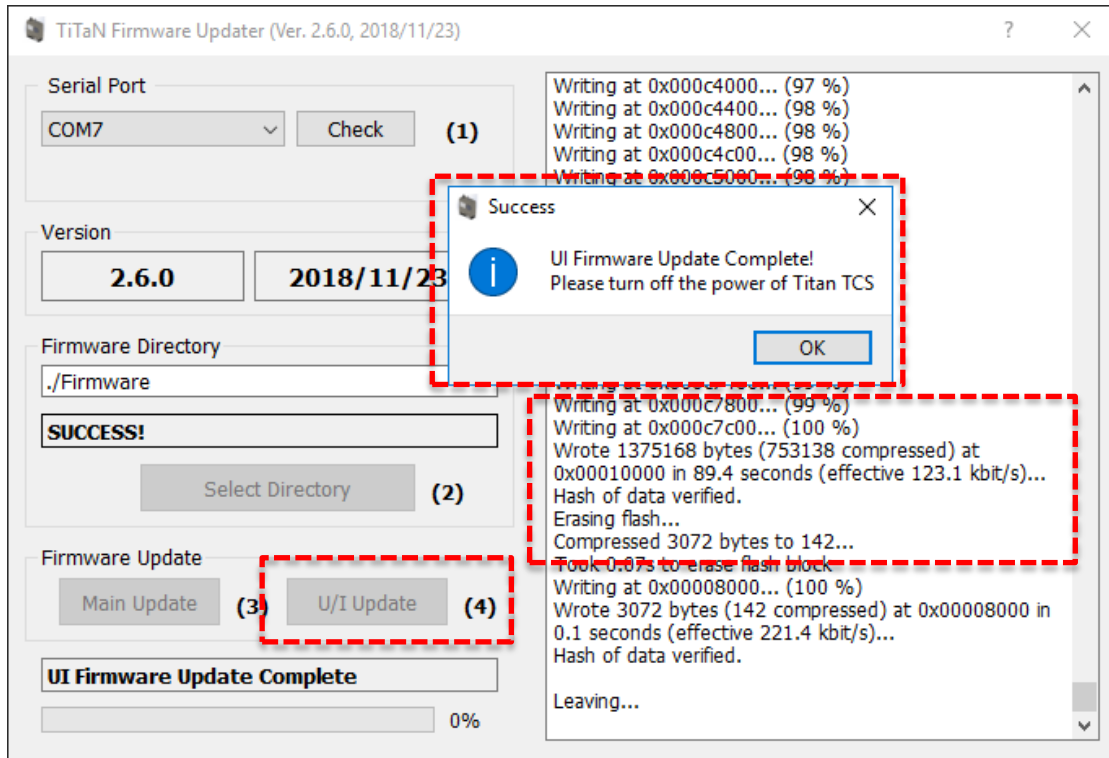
TiTaN Firmware Updater (Ver. 2.6.0, 2018/11/23)

?

Serial Port

COM7

Check

(1)

Version

2.6.0

2018/11/23

Firmware Directory

./Firmware

SUCCESS!

Select Directory

(2)

Firmware Update

Main Update

(3)

U/I Update

(4)

UI Firmware Update Complete

0%

Writing at 0x000c4000... (97 %)
Writing at 0x000c4400... (98 %)
Writing at 0x000c4800... (98 %)
Writing at 0x000c4c00... (98 %)
Writing at 0x000c5000... (98 %)
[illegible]
Writing at 0x000c7800... (99 %)
Writing at 0x000c7c00... (100 %)
Wrote 1375168 bytes (753138 compressed) at 0x00010000 in 89.4 seconds (effective 123.1 kbit/s)...
Hash of data verified.
Erasing flash...
Compressed 3072 bytes to 142...
Took 0.07s to erase flash block
Writing at 0x00008000... (100 %)
Wrote 3072 bytes (142 compressed) at 0x00008000 in 0.1 seconds (effective 221.4 kbit/s)...
Hash of data verified.

Leaving...

Success

UI Firmware Update Complete!
Please turn off the power of Titan TCS

OK